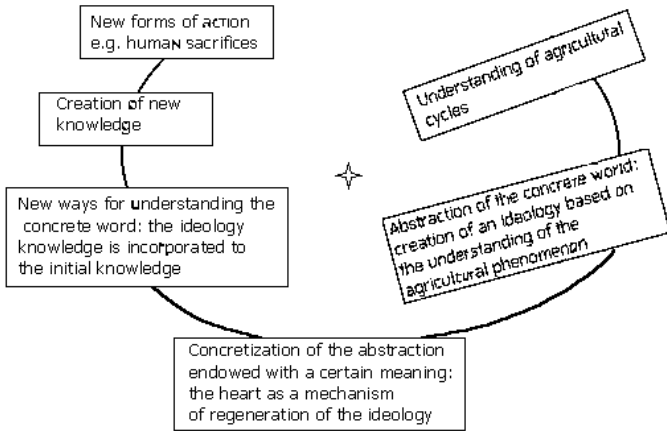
New forms of action e.g. human sacrifices

Understanding of agricultal cycles

Creation of new knowledge

New ways for understanding the concrete word: the ideology knowledge is incorporated to the initial knowledge

Abstraction of the concrete world: creation of an ideology based on the understanding of the agricultural phenomenon

Concretization of the abstraction endowed with a certain meaning: the heart as a mechanism of regeneration of the ideology